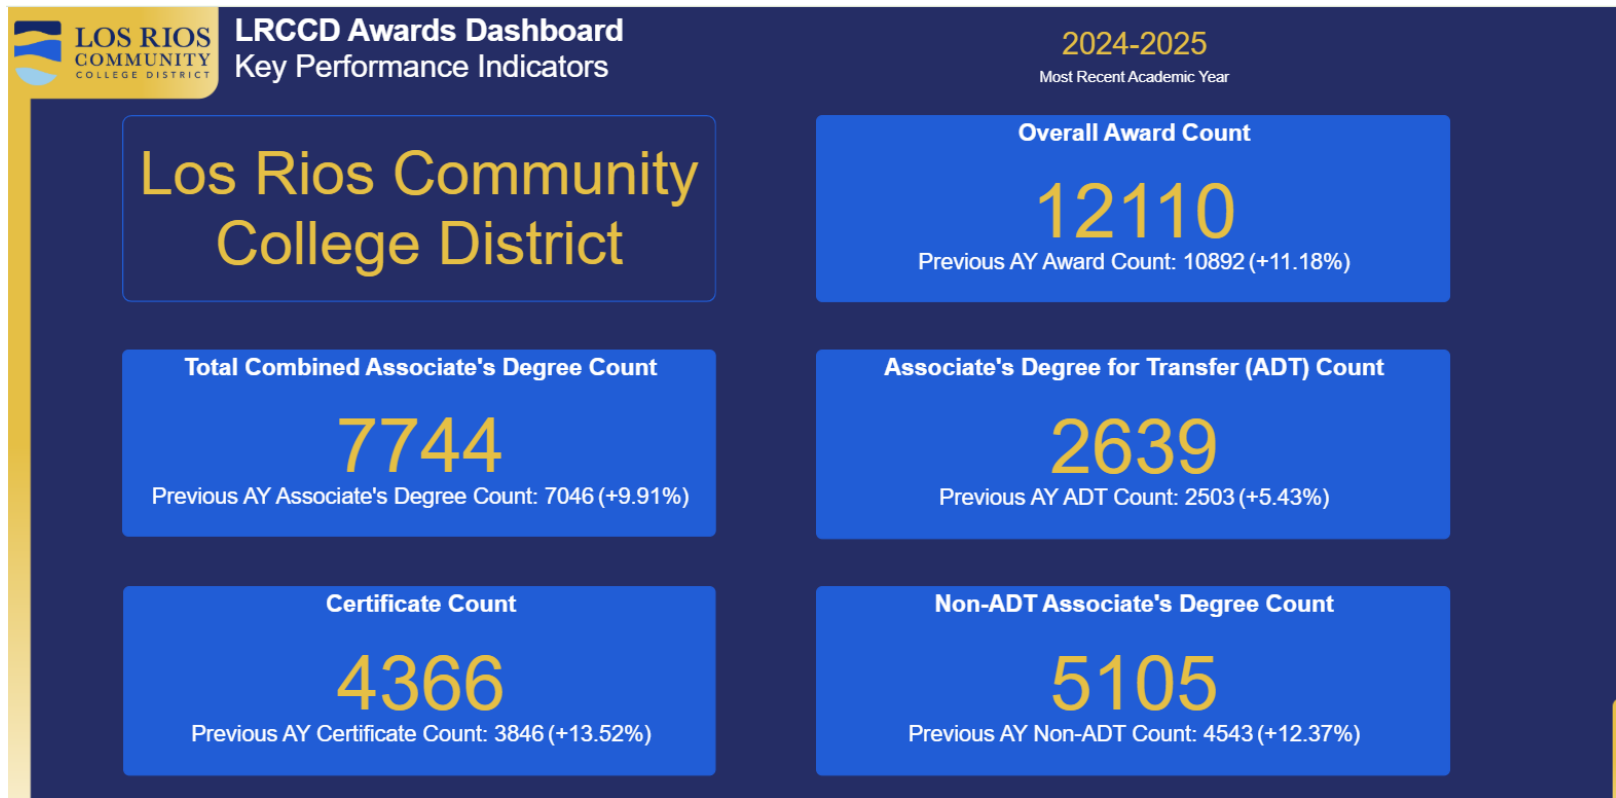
LOS RIOS COMMUNITY COLLEGE DISTRICT

LRCCD Awards Dashboard
Key Performance Indicators

2024-2025
Most Recent Academic Year

Los Rios Community College District

Overall Award Count
12110
Previous AY Award Count: 10892 (+11.18%)

Total Combined Associate's Degree Count
7744
Previous AY Associate's Degree Count: 7046 (+9.91%)

Associate's Degree for Transfer (ADT) Count
2639
Previous AY ADT Count: 2503 (+5.43%)

Certificate Count
4366
Previous AY Certificate Count: 3846 (+13.52%)

Non-ADT Associate's Degree Count
5105
Previous AY Non-ADT Count: 4543 (+12.37%)